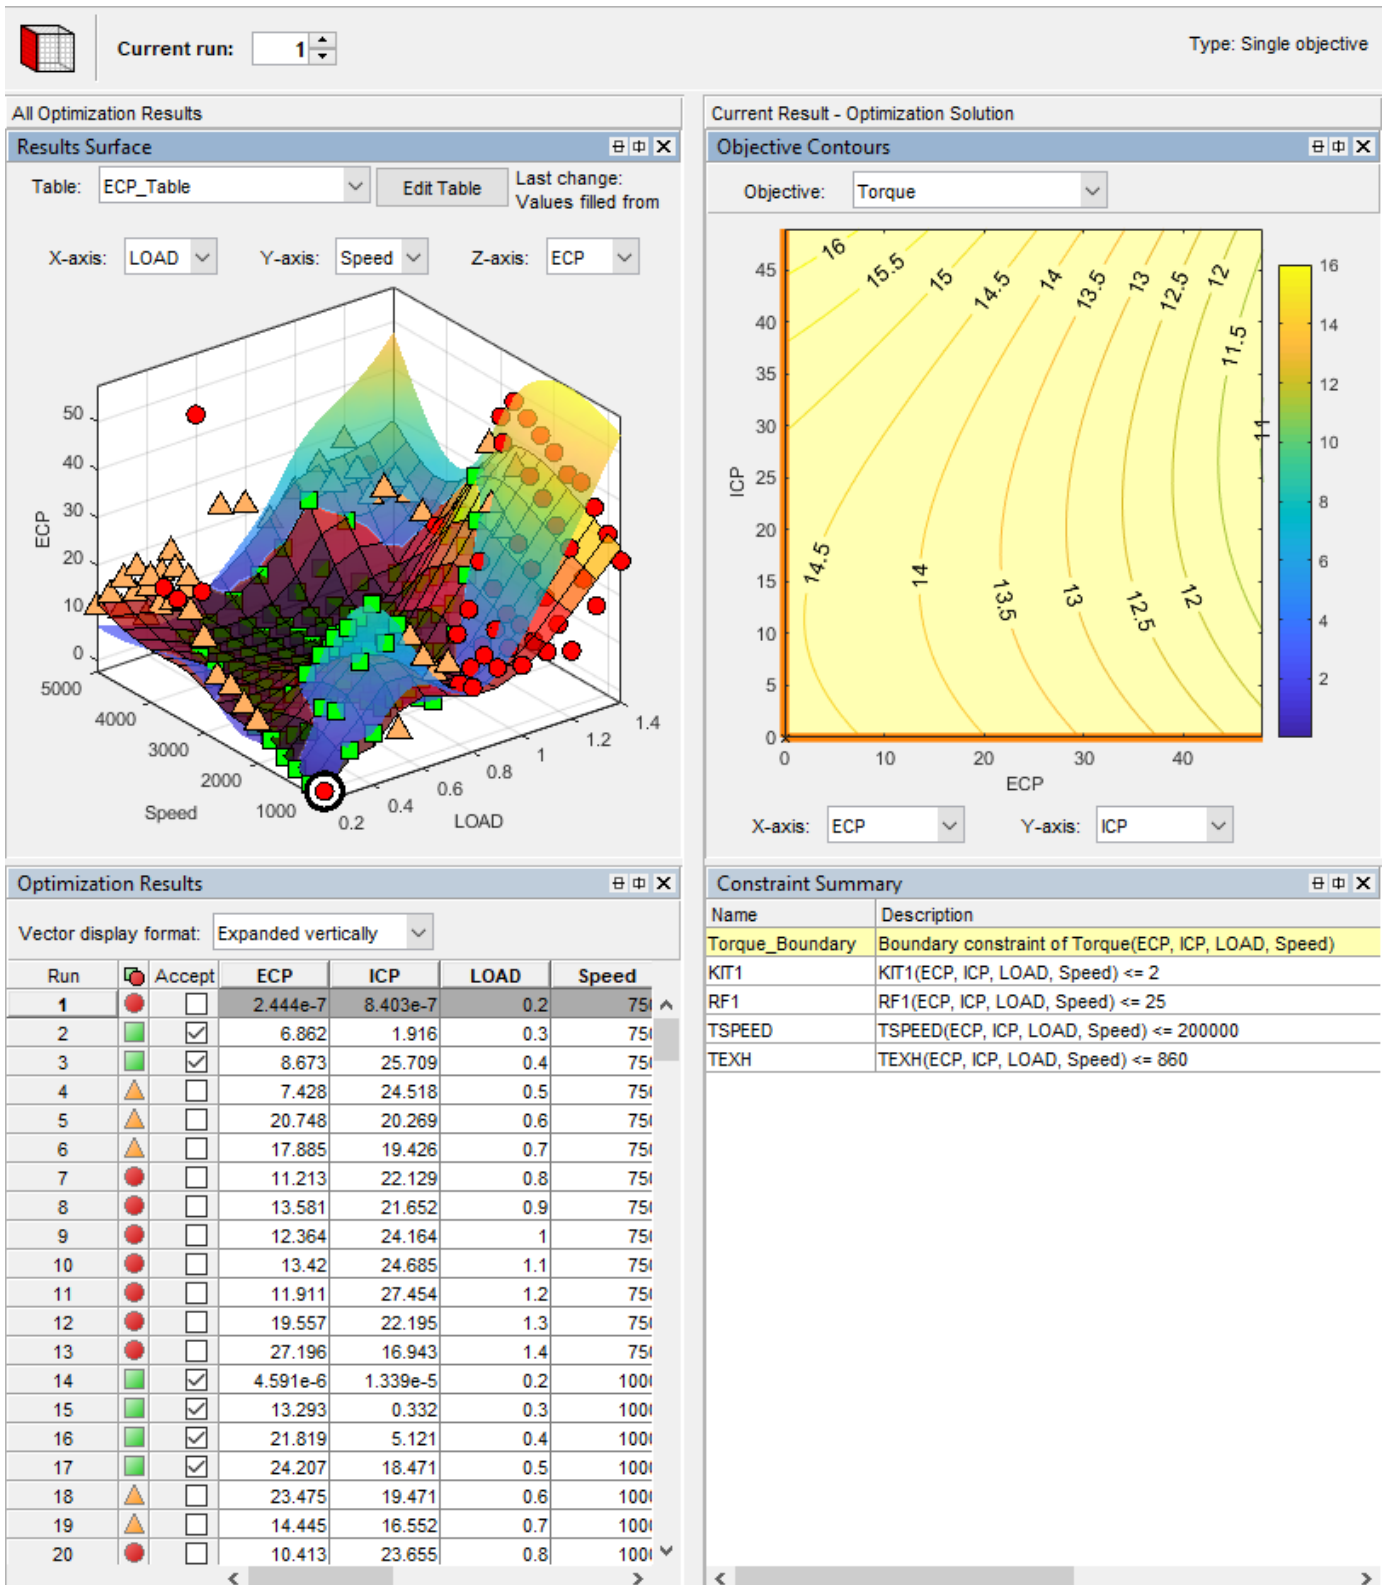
Current run: 1

Type: Single objective

All Optimization Results

Results Surface

Table: ECP_Table

Edit Table

Last change: Values filled from

X-axis: LOAD Y-axis: Speed Z-axis: ECP

ECP

50
40
30
20
10
0

5000
4000
3000
2000
1000
Speed

0.2
0.4
0.6
0.8
1
1.2
1.4
LOAD

Current Result - Optimization Solution

Objective Contours

Objective: Torque

16
15.5
15
14.5
14
13.5
13
12.5
12
11.5
11
14.5
14
13.5
13
12.5
12

ICP

45
40
35
30
25
20
15
10
5
0

0
10
20
30
40
ECP

16
14
12
10
8
6
4
2

X-axis: ECP Y-axis: ICP

Optimization Results

Vector display format: Expanded vertically

| Run | | Accept | ECP | ICP | LOAD | Speed |
|---|---|---|---|---|---|---|
| 1 | | | 2.444e-7 | 8.403e-7 | 0.2 | 75 |
| 2 | | ☑ | 6.862 | 1.916 | 0.3 | 75 |
| 3 | | ☑ | 8.673 | 25.709 | 0.4 | 75 |
| 4 | | | 7.428 | 24.518 | 0.5 | 75 |
| 5 | | | 20.748 | 20.269 | 0.6 | 75 |
| 6 | | | 17.885 | 19.426 | 0.7 | 75 |
| 7 | | | 11.213 | 22.129 | 0.8 | 75 |
| 8 | | | 13.581 | 21.652 | 0.9 | 75 |
| 9 | | | 12.364 | 24.164 | 1 | 75 |
| 10 | | | 13.42 | 24.685 | 1.1 | 75 |
| 11 | | | 11.911 | 27.454 | 1.2 | 75 |
| 12 | | | 19.557 | 22.195 | 1.3 | 75 |
| 13 | | | 27.196 | 16.943 | 1.4 | 75 |
| 14 | | ☑ | 4.591e-6 | 1.339e-5 | 0.2 | 100 |
| 15 | | ☑ | 13.293 | 0.332 | 0.3 | 100 |
| 16 | | ☑ | 21.819 | 5.121 | 0.4 | 100 |
| 17 | | ☑ | 24.207 | 18.471 | 0.5 | 100 |
| 18 | | | 23.475 | 19.471 | 0.6 | 100 |
| 19 | | | 14.445 | 16.552 | 0.7 | 100 |
| 20 | | | 10.413 | 23.655 | 0.8 | 100 |

Constraint Summary

| Name | Description |
|---|---|
| Torque_Boundary | Boundary constraint of Torque(ECP, ICP, LOAD, Speed) |
| KIT1 | KIT1(ECP, ICP, LOAD, Speed) <= 2 |
| RF1 | RF1(ECP, ICP, LOAD, Speed) <= 25 |
| TSPEED | TSPEED(ECP, ICP, LOAD, Speed) <= 200000 |
| TEXH | TEXH(ECP, ICP, LOAD, Speed) <= 860 |